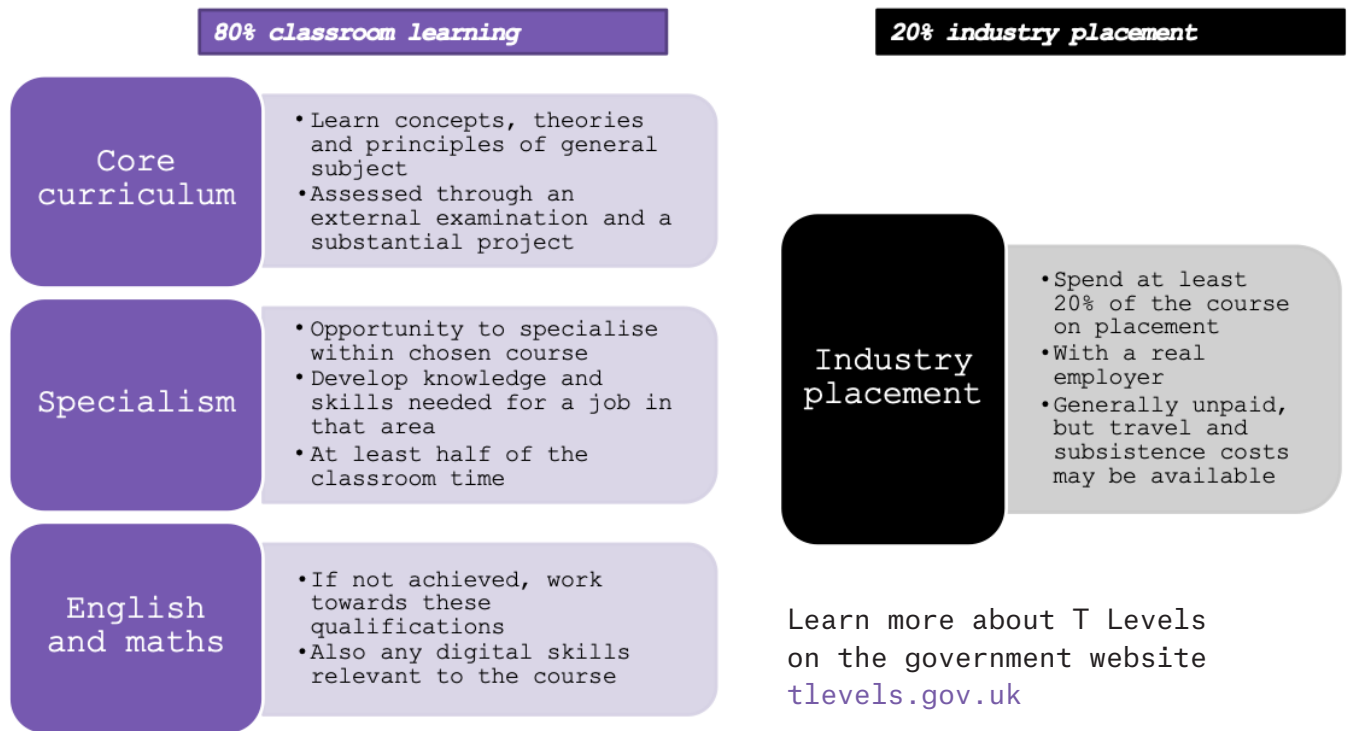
80% classroom learning

Core curriculum

• Learn concepts, theories and principles of general subject
• Assessed through an external examination and a substantial project

Specialism

• Opportunity to specialise within chosen course
• Develop knowledge and skills needed for a job in that area
• At least half of the classroom time

English and maths

• If not achieved, work towards these qualifications
• Also any digital skills relevant to the course

20% industry placement

Industry placement

• Spend at least 20% of the course on placement
• With a real employer
• Generally unpaid, but travel and subsistence costs may be available

Learn more about T Levels on the government website tlevels.gov.uk